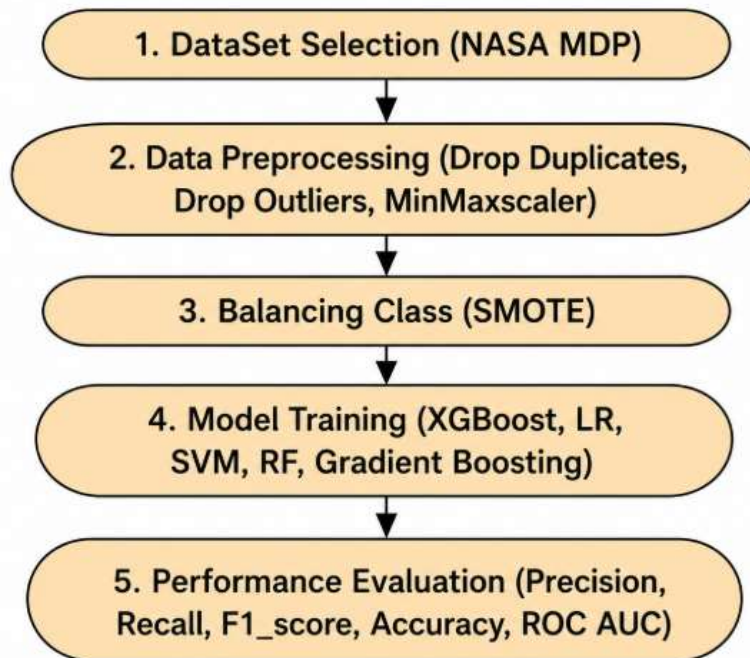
1. DataSet Selection (NASA MDP)

2. Data Preprocessing (Drop Duplicates, Drop Outliers, MinMaxscaler)

3. Balancing Class (SMOTE)

4. Model Training (XGBoost, LR, SVM, RF, Gradient Boosting)

5. Performance Evaluation (Precision, Recall, F1_score, Accuracy, ROC AUC)